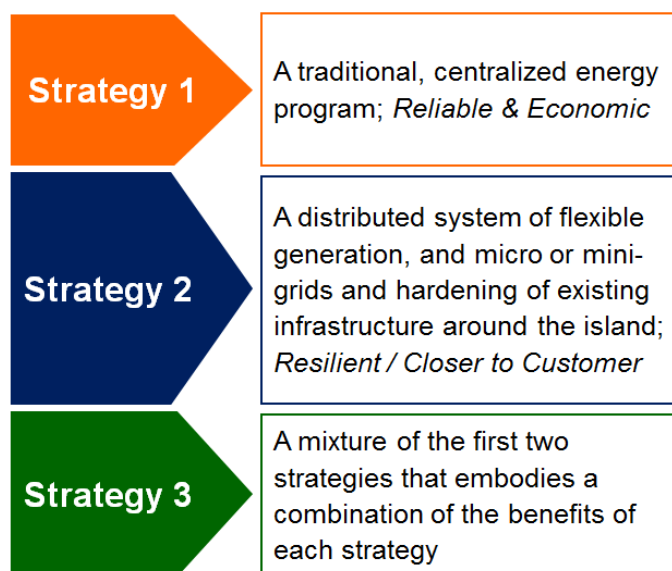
Strategy 1

A traditional, centralized energy program; *Reliable & Economic*

Strategy 2

A distributed system of flexible generation, and micro or mini-grids and hardening of existing infrastructure around the island; *Resilient / Closer to Customer*

Strategy 3

A mixture of the first two strategies that embodies a combination of the benefits of each strategy